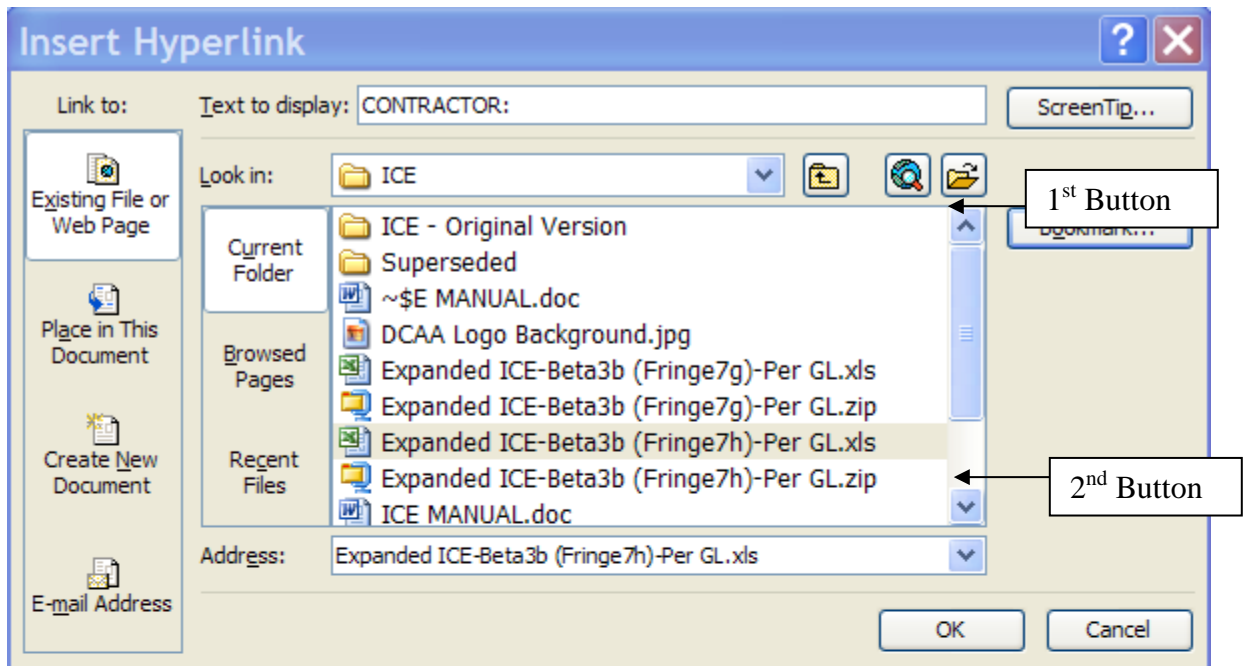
Insert Hyperlink

Link to:

Text to display: CONTRACTOR:

ScreenTip...

Existing File or Web Page

Look in: ICE

1$^{st}$ Button

Current Folder

ICE - Original Version
Superseded
~$E MANUAL.doc
DCAA Logo Background.jpg
Expanded ICE-Beta3b (Fringe7g)-Per GL.xls
Expanded ICE-Beta3b (Fringe7g)-Per GL.zip
Expanded ICE-Beta3b (Fringe7h)-Per GL.xls
Expanded ICE-Beta3b (Fringe7h)-Per GL.zip
ICE MANUAL.doc

Bookmark...

Place in This Document

Browsed Pages

Create New Document

Recent Files

2$^{nd}$ Button

Address: Expanded ICE-Beta3b (Fringe7h)-Per GL.xls

E-mail Address

OK

Cancel